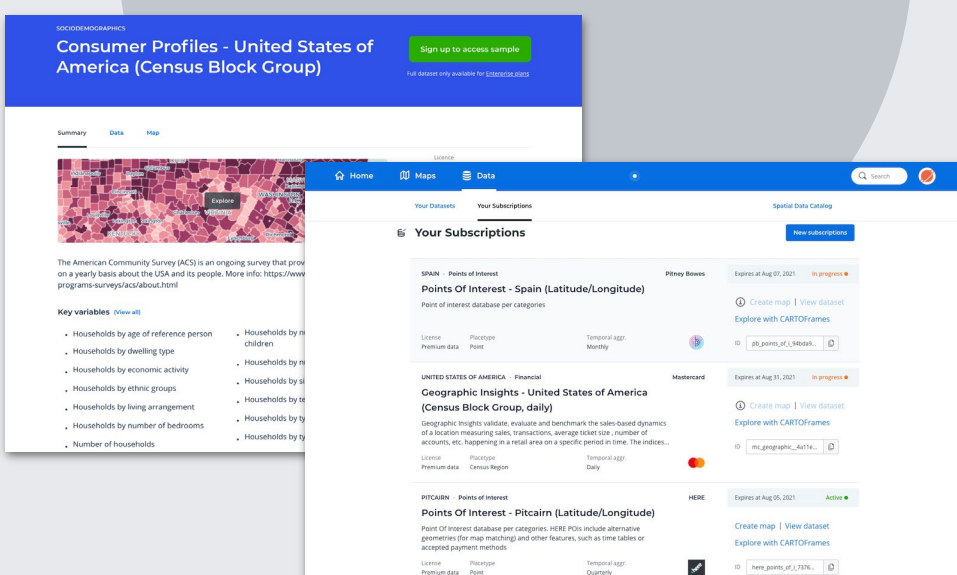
SOCIODEMOGRAPHICS

Consumer Profiles - United States of America (Census Block Group)

Sign up to access sample

Full dataset only available for Enterprise plans

Summary Data Map

Licence

Explore

The American Community Survey (ACS) is an ongoing survey that prov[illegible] on a yearly basis about the USA and its people. More info: https://www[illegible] programs-surveys/acs/about.html

Key variables (View all)

- Households by age of reference person
- Households by dwelling type
- Households by economic activity
- Households by ethnic groups
- Households by living arrangement
- Households by number of bedrooms
- Number of households
- Households by n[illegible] children
- Households by n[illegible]
- Households by si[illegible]
- Households by te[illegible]
- Households by ty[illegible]
- Households by ty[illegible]

Home Maps Data

Search

Your Datasets Your Subscriptions Spatial Data Catalog

Your Subscriptions

New subscriptions

SPAIN · Points of Interest Pitney Bowes

Points Of Interest - Spain (Latitude/Longitude)

Point of interest database per categories

Licence Premium data Placetype Point Temporal aggr. Monthly

Expires at Aug 07, 2021 In progress

Create map | View dataset

Explore with CARTOFrames

ID pb_points_of_i_94bda9...

UNITED STATES OF AMERICA · Financial Mastercard

Geographic Insights - United States of America (Census Block Group, daily)

Geographic Insights validate, evaluate and benchmark the sales-based dynamics of a location measuring sales, transactions, average ticket size , number of accounts, etc. happening in a retail area on a specific period in time. The indices...

Licence Premium data Placetype Census Region Temporal aggr. Daily

Expires at Aug 31, 2021 In progress

Create map | View dataset

Explore with CARTOFrames

ID mc_geographic__4a11e...

PITCAIRN · Points of Interest HERE

Points Of Interest - Pitcairn (Latitude/Longitude)

Point Of Interest database per categories. HERE POIs include alternative geometries (for map rendering) and other features, such as time tables or accepted payment methods

Licence Premium data Placetype Point Temporal aggr. Quarterly

Expires at Aug 05, 2021 Active

Create map | View dataset

Explore with CARTOFrames

ID here_points_of_i_7376...